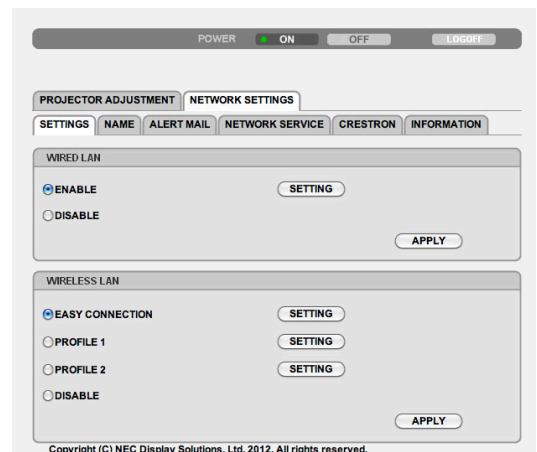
POWER ON OFF LOGOFF

PROJECTOR ADJUSTMENT NETWORK SETTINGS

SETTINGS NAME ALERT MAIL NETWORK SERVICE CRESTRON INFORMATION

WIRED LAN

ENABLE SETTING

DISABLE

APPLY

WIRELESS LAN

EASY CONNECTION SETTING

PROFILE 1 SETTING

PROFILE 2 SETTING

DISABLE

APPLY

Copyright (C) NEC Display Solutions, Ltd. 2012. All rights reserved.